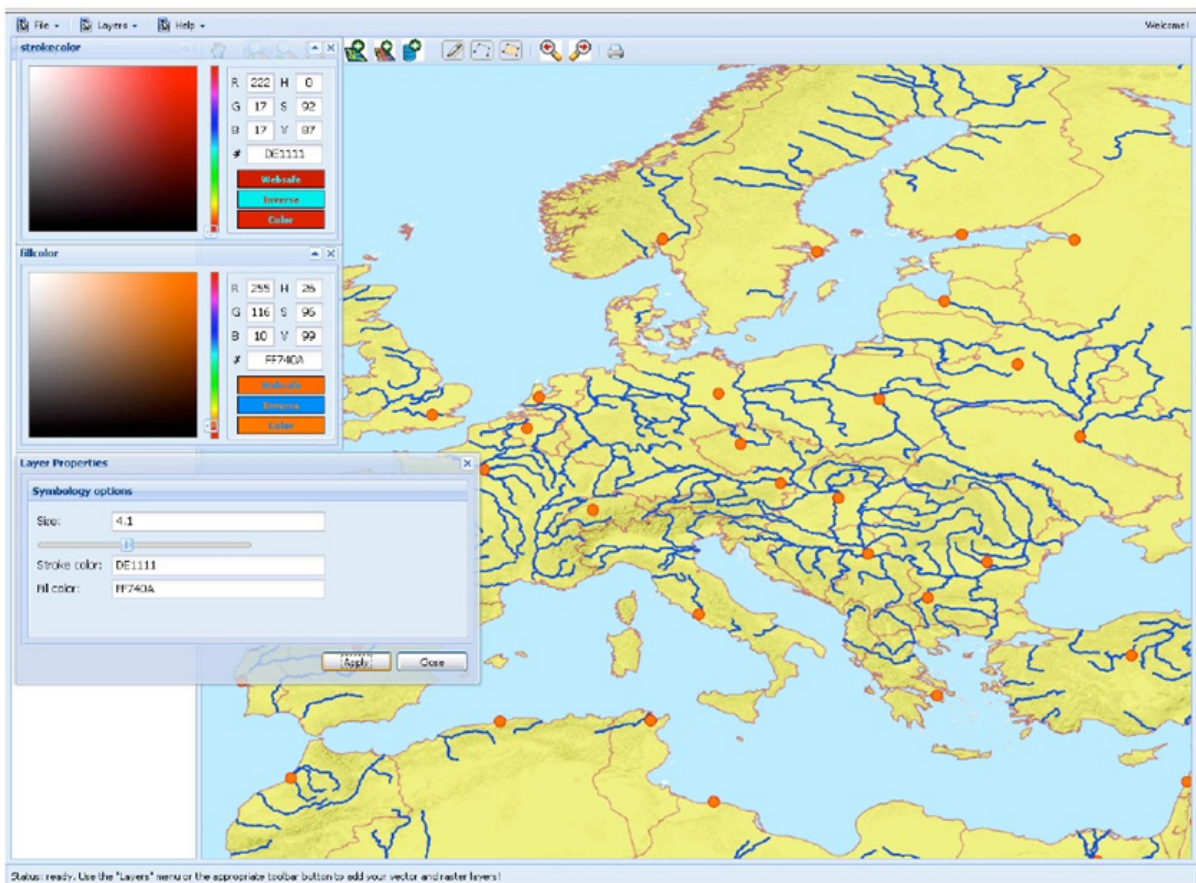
File ▾ Layers ▾ Help ▾

Welcome!

strokecolor

R 222 H 0
G 17 S 92
B 17 V 87
# DE1111

Websafe
Inverse
Color

fillcolor

R 255 H 26
G 116 S 96
B 10 V 99
# FF740A

Websafe
Inverse
Color

Layer Properties

Symbology options

Size: 4.1

Stroke color: DE1111

Fill color: FF740A

Apply Close

Status: ready. Use the "Layers" menu or the appropriate toolbar button to add your vector and raster layers!